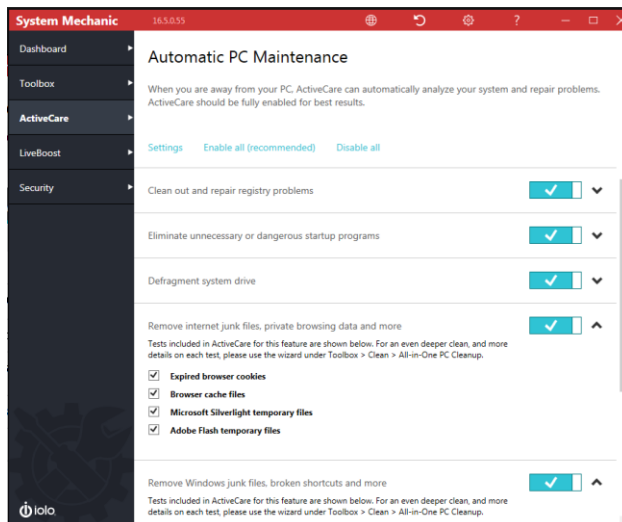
System Mechanic 16.5.0.55

?

Dashboard

Toolbox

ActiveCare

LiveBoost

Security

iolo

Automatic PC Maintenance

When you are away from your PC, ActiveCare can automatically analyze your system and repair problems. ActiveCare should be fully enabled for best results.

Settings Enable all (recommended) Disable all

Clean out and repair registry problems

Eliminate unnecessary or dangerous startup programs

Defragment system drive

Remove internet junk files, private browsing data and more

Tests included in ActiveCare for this feature are shown below. For an even deeper clean, and more details on each test, please use the wizard under Toolbox > Clean > All-in-One PC Cleanup.

Expired browser cookies

Browser cache files

Microsoft Silverlight temporary files

Adobe Flash temporary files

Remove Windows junk files, broken shortcuts and more

Tests included in ActiveCare for this feature are shown below. For an even deeper clean, and more details on each test, please use the wizard under Toolbox > Clean > All-in-One PC Cleanup.